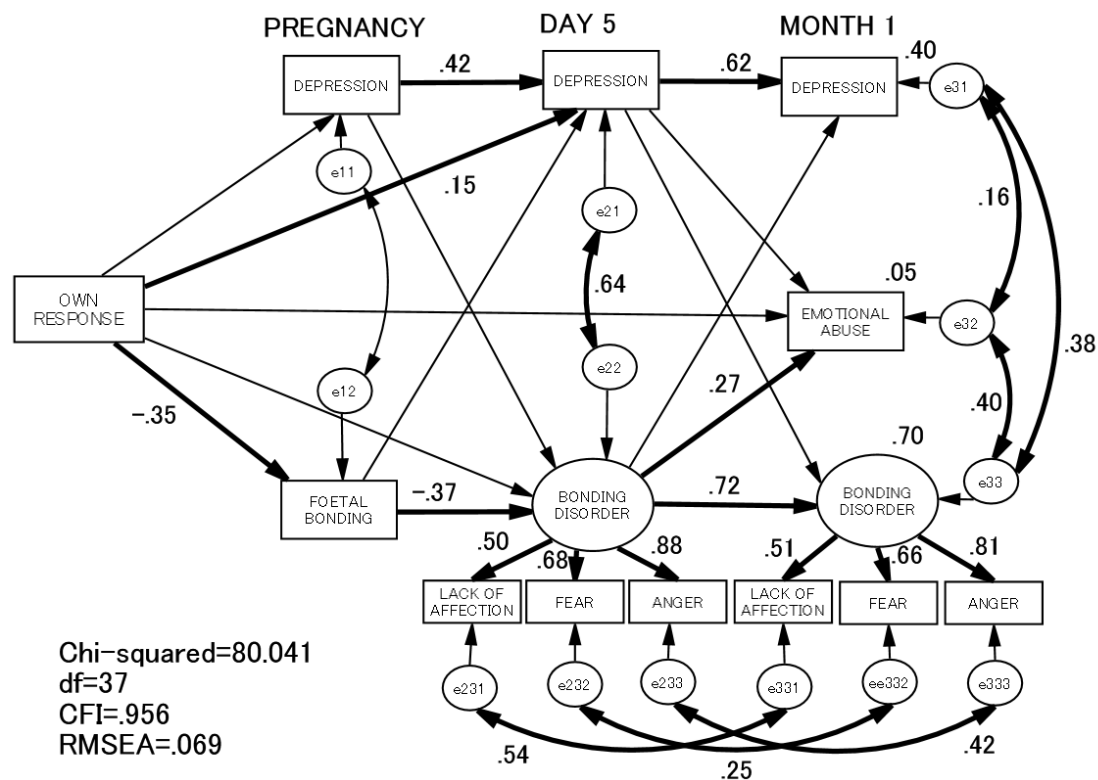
PREGNANCY
DAY 5
MONTH 1

DEPRESSION
.42
DEPRESSION
.62
DEPRESSION
.40
e31

e11
.15
e21
.16

OWN RESPONSE
.64
.05
EMOTIONAL ABUSE
e32
.38

e12
e22
.27
.40
-.35
.70

e33
FOETAL BONDING
-.37
BONDING DISORDER
.72
BONDING DISORDER

.50
.68
.88
.51
.66
.81

LACK OF AFFECTION
FEAR
ANGER
LACK OF AFFECTION
FEAR
ANGER

Chi-squared=80.041
df=37
CFI=.956
RMSEA=.069

e231
e232
e233
e331
ee332
e333

.54
.25
.42